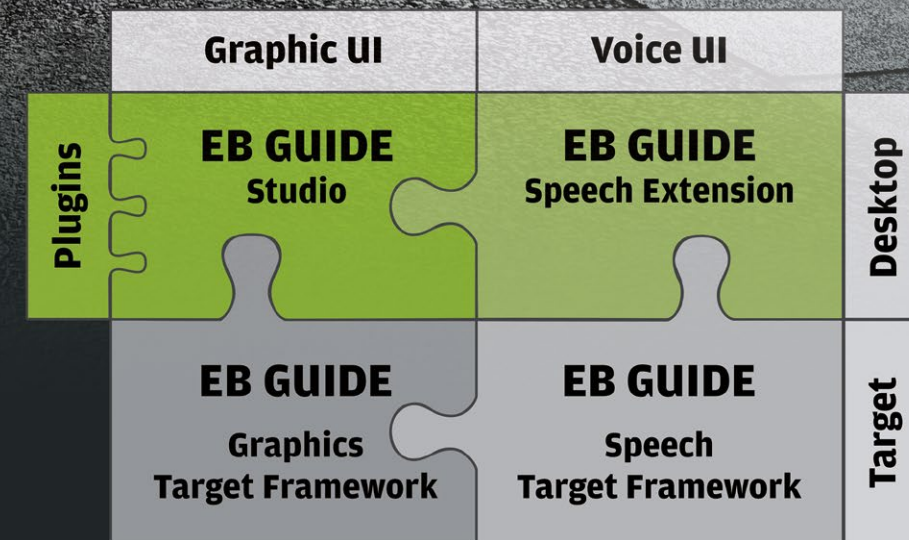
|  | Graphic UI | Voice UI |  |
|---|---|---|---|
| Plugins | EB GUIDE Studio | EB GUIDE Speech Extension | Desktop |
|  | EB GUIDE Graphics Target Framework | EB GUIDE Speech Target Framework | Target |